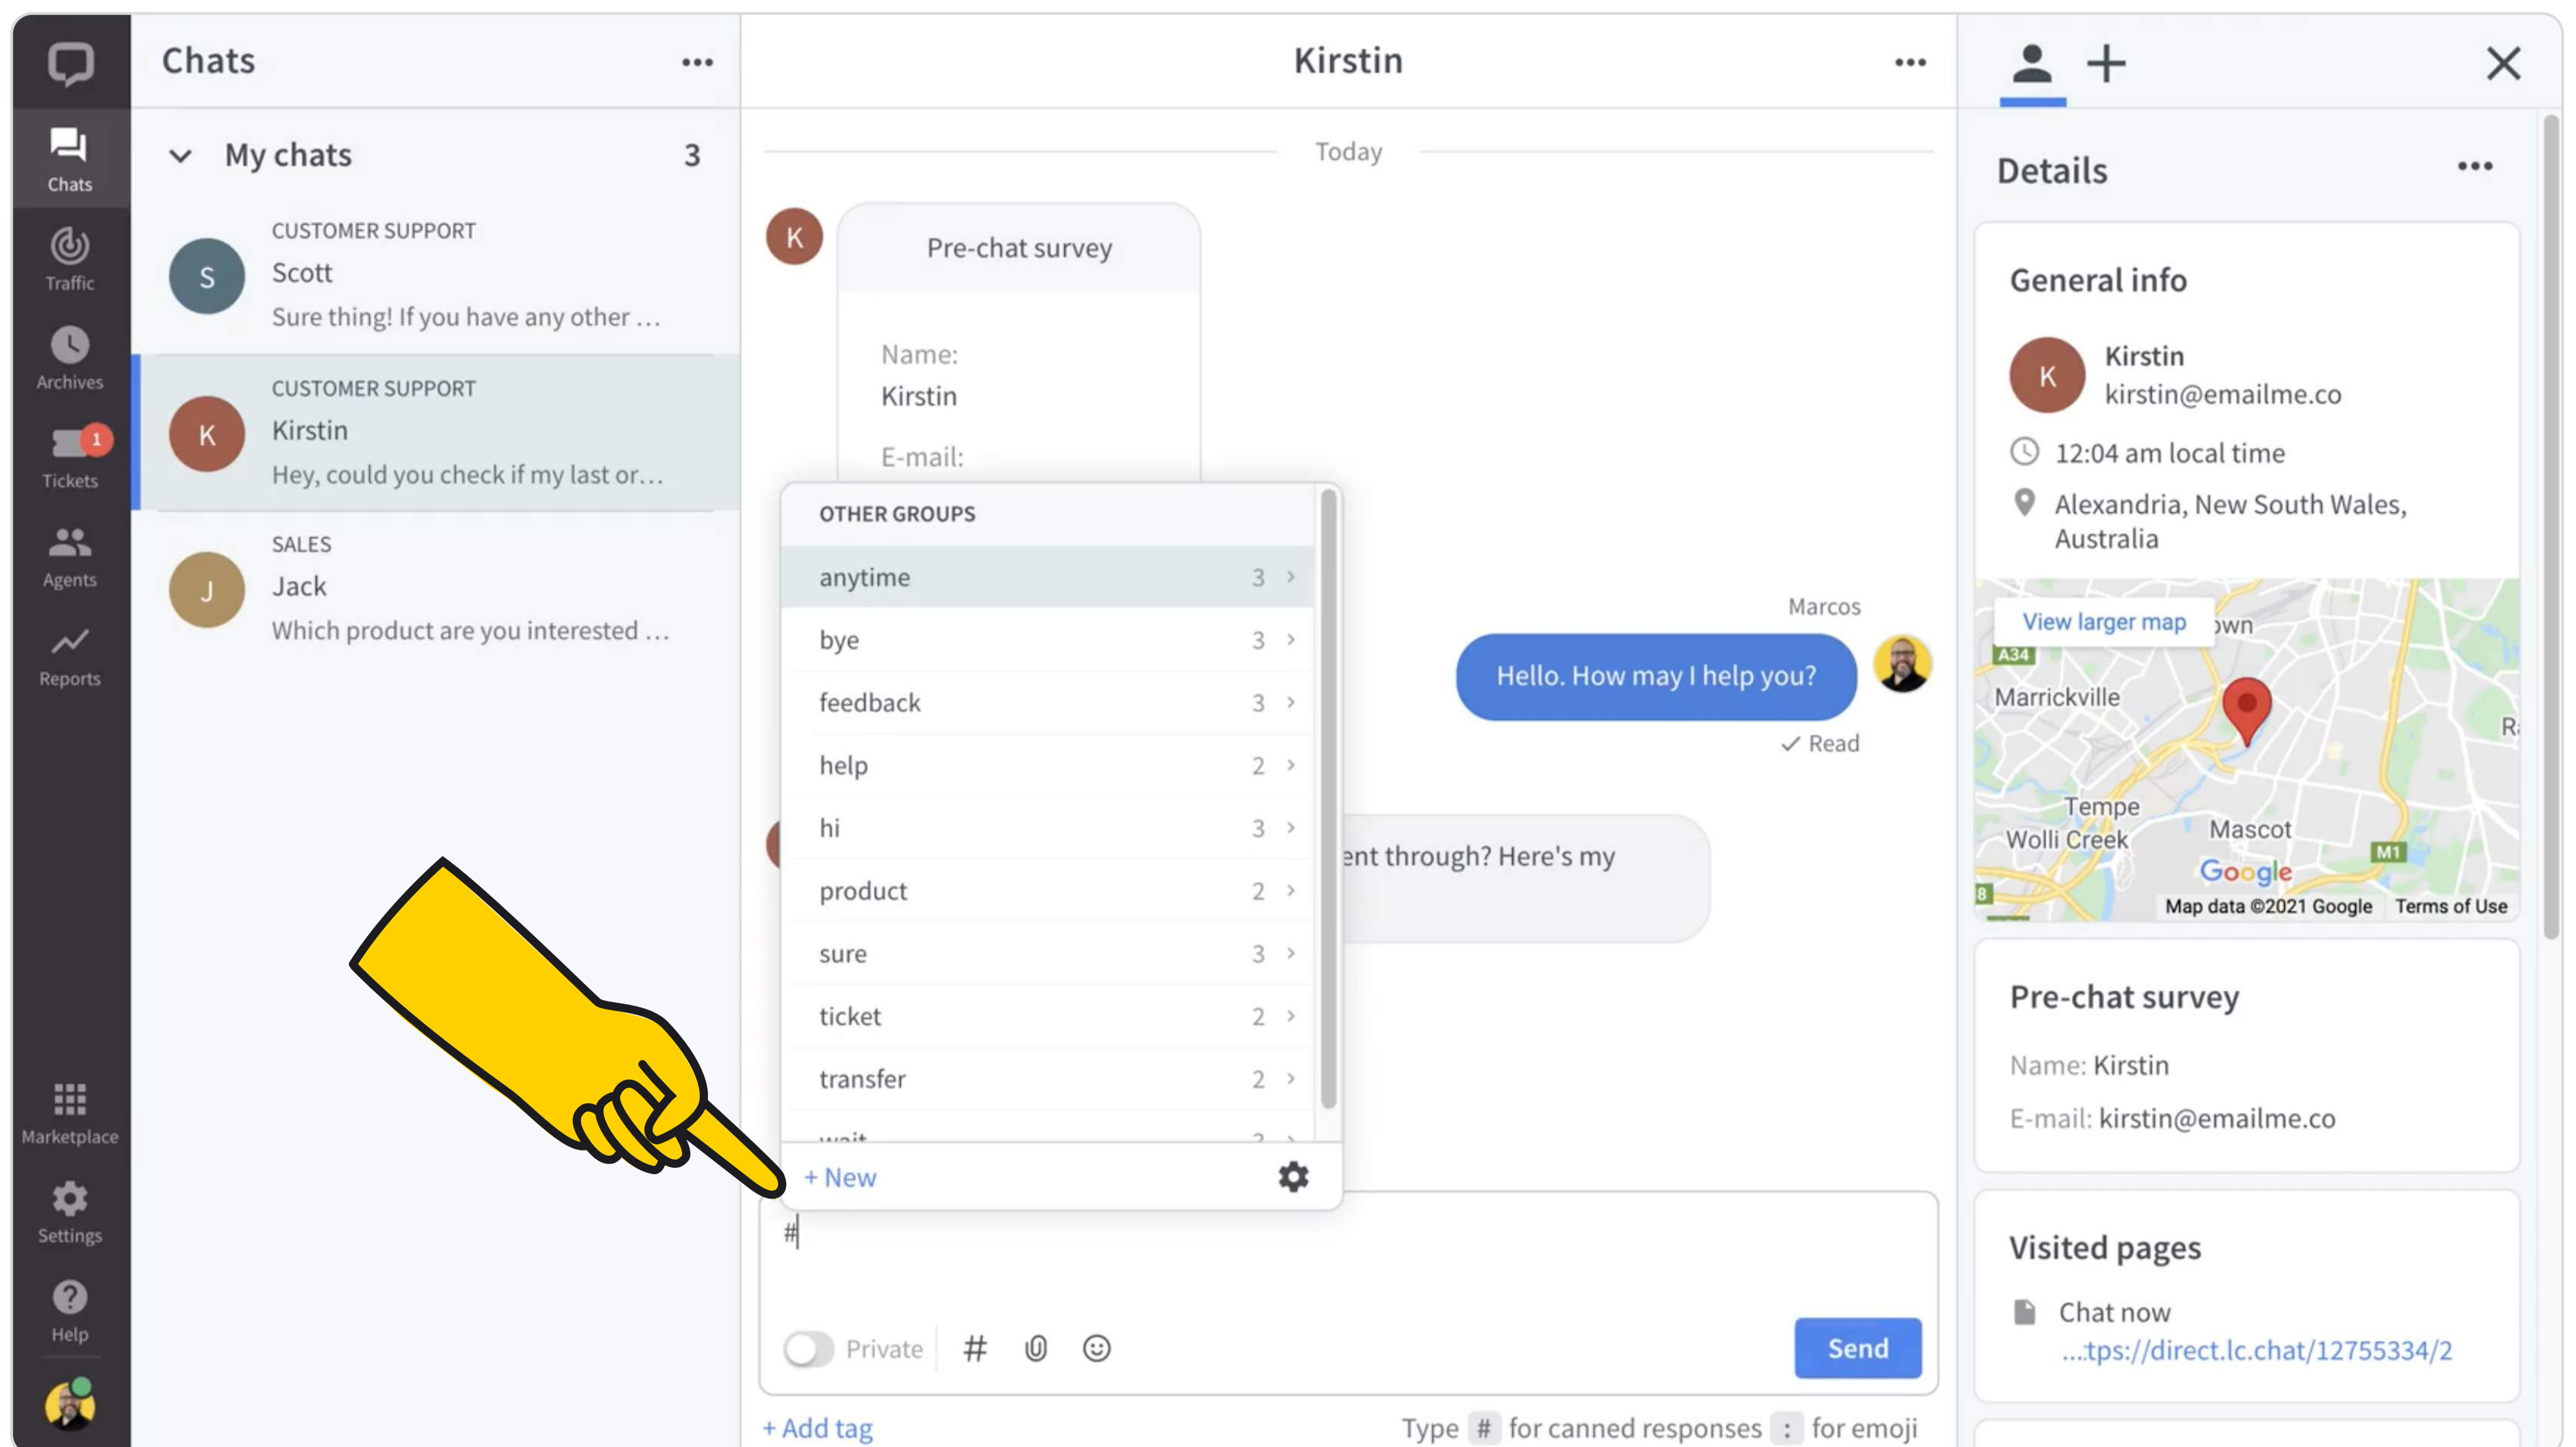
Chats

Traffic

Archives

Tickets 1

Agents

Reports

Marketplace

Settings

Help

Chats •••

My chats 3

CUSTOMER SUPPORT
S Scott
Sure thing! If you have any other ...

CUSTOMER SUPPORT
K Kirstin
Hey, could you check if my last or...

SALES
J Jack
Which product are you interested ...

Kirstin •••

Today

K Pre-chat survey

Name:
Kirstin

E-mail:

OTHER GROUPS

| | | |
|---|---|---|
| anytime | 3 | › |
| bye | 3 | › |
| feedback | 3 | › |
| help | 2 | › |
| hi | 3 | › |
| product | 2 | › |
| sure | 3 | › |
| ticket | 2 | › |
| transfer | 2 | › |

+ New

Marcos

Hello. How may I help you?

✓ Read

ent through? Here's my

#

Private # Send

+ Add tag Type # for canned responses : for emoji

Details •••

General info

K Kirstin
kirstin@emailme.co

12:04 am local time

Alexandria, New South Wales, Australia

View larger map
own
A34
Marrickville
Tempe
Wolli Creek
Mascot
M1
Google
Map data ©2021 Google Terms of Use

Pre-chat survey

Name: Kirstin

E-mail: kirstin@emailme.co

Visited pages

Chat now
...tps://direct.lc.chat/12755334/2